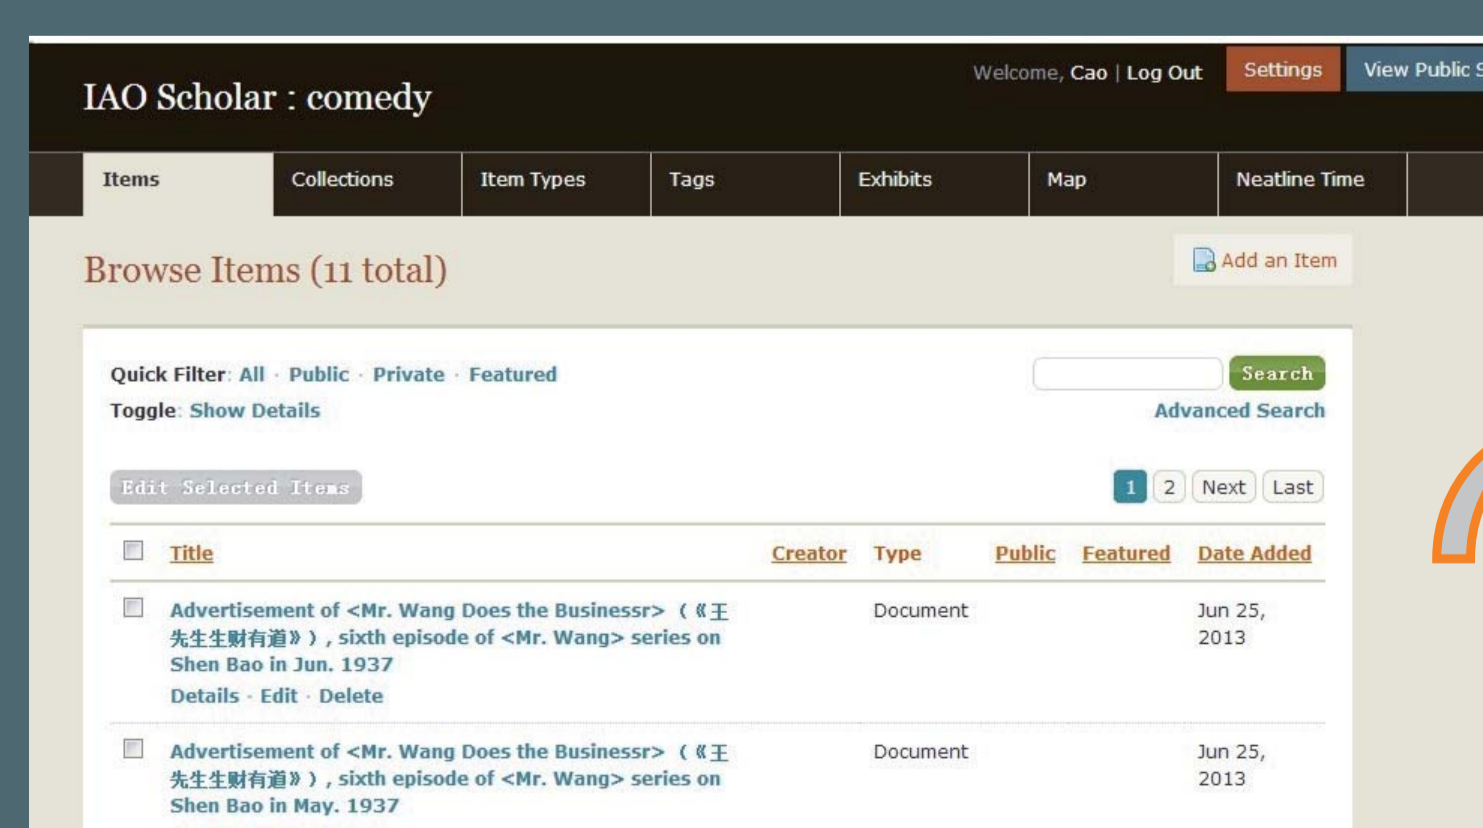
IAO Scholar : comedy

Welcome, Cao | Log Out

Settings

View Public S

Items | Collections | Item Types | Tags | Exhibits | Map | Neatline Time

Browse Items (11 total)

Add an Item

Quick Filter: All · Public · Private · Featured

Toggle: Show Details

Search

Advanced Search

Edit Selected Items

1 2 Next Last

| | Title | Creator | Type | Public | Featured | Date Added |
|---|---|---|---|---|---|---|
| | Advertisement of <Mr. Wang Does the Businessr> （《王先生生财有道》）, sixth episode of <Mr. Wang> series on Shen Bao in Jun. 1937 Details · Edit · Delete | | Document | | | Jun 25, 2013 |
| | Advertisement of <Mr. Wang Does the Businessr> （《王先生生财有道》）, sixth episode of <Mr. Wang> series on Shen Bao in May. 1937 | | Document | | | Jun 25, 2013 |